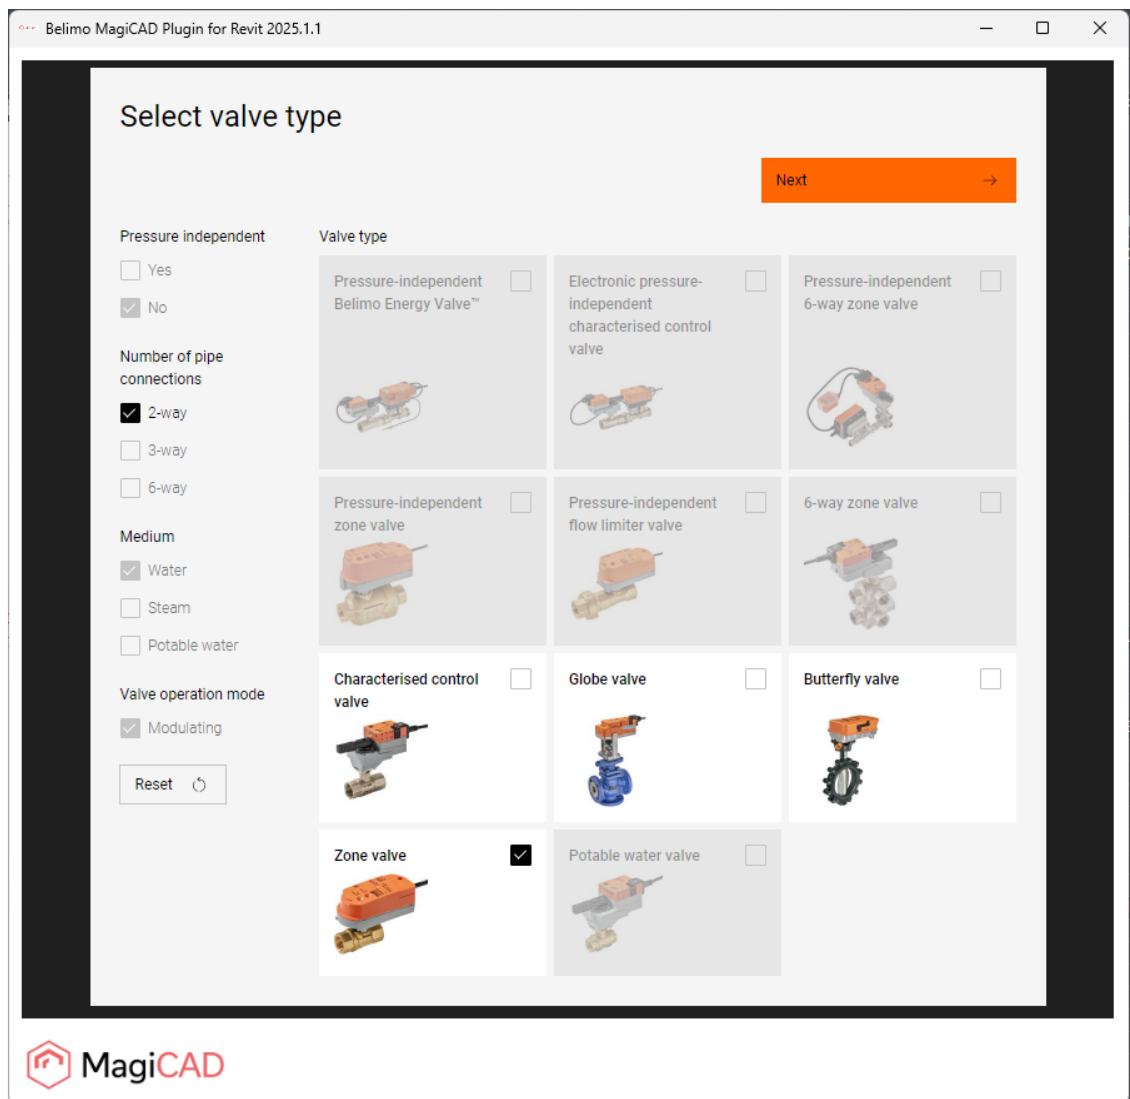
Belimo MagiCAD Plugin for Revit 2025.1.1

Select valve type

Next →

Pressure independent

Yes

No

Number of pipe connections

2-way

3-way

6-way

Medium

Water

Steam

Potable water

Valve operation mode

Modulating

Reset

Valve type

Pressure-independent Belimo Energy Valve™

Electronic pressure-independent characterised control valve

Pressure-independent 6-way zone valve

Pressure-independent zone valve

Pressure-independent flow limiter valve

6-way zone valve

Characterised control valve

Globe valve

Butterfly valve

Zone valve

Potable water valve

MagiCAD